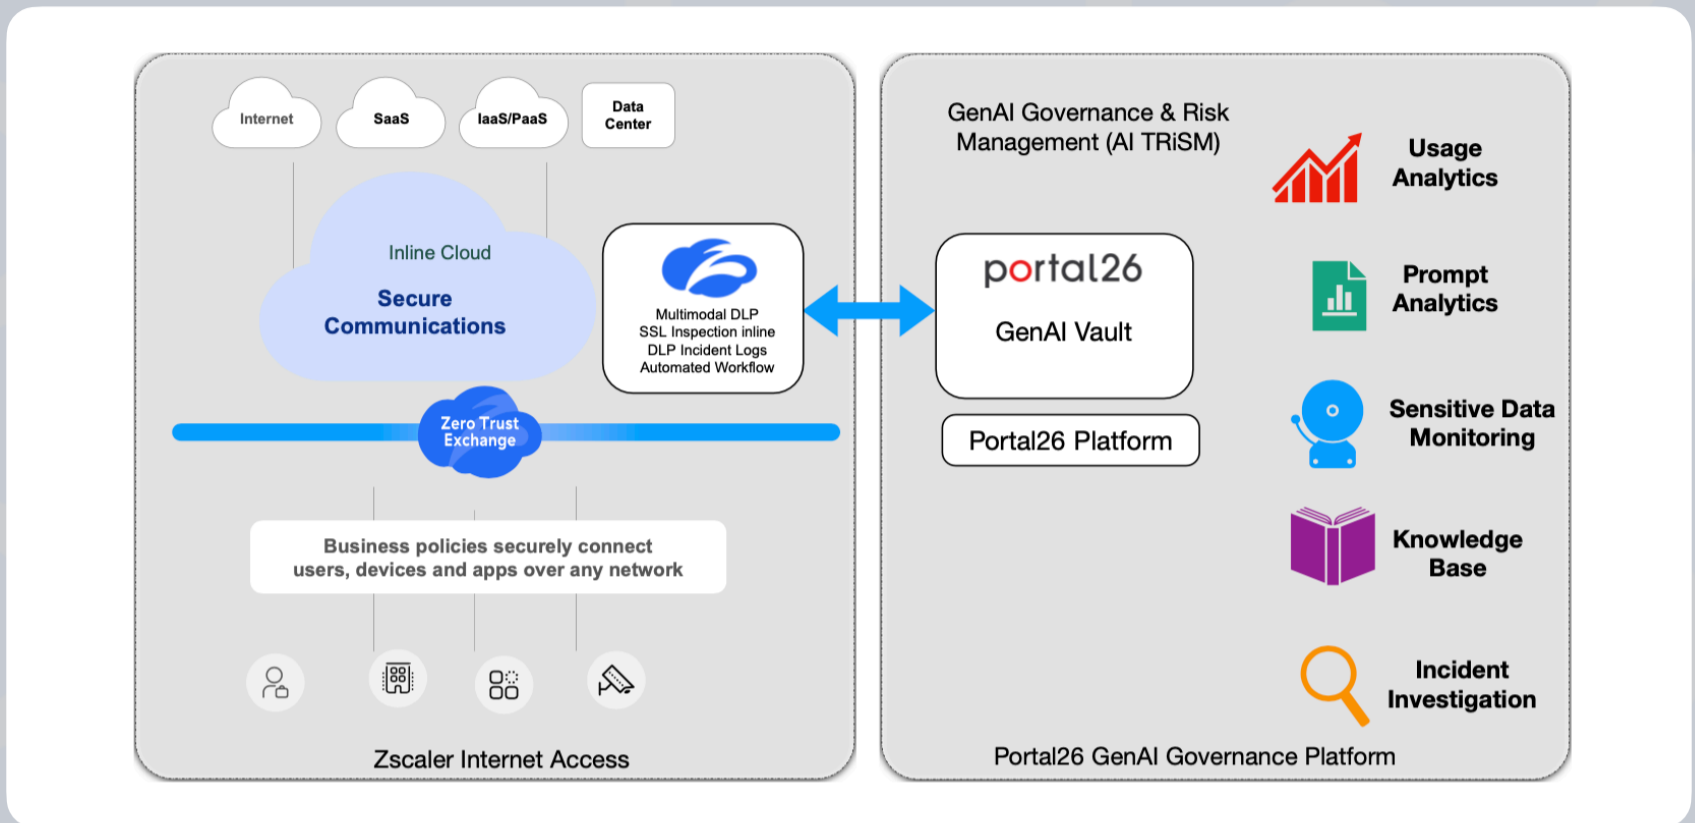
Internet

SaaS

IaaS/PaaS

Data Center

Inline Cloud

Secure Communications

Multimodal DLP
SSL Inspection inline
DLP Incident Logs
Automated Workflow

Zero Trust Exchange

Business policies securely connect users, devices and apps over any network

Zscaler Internet Access

GenAI Governance & Risk Management (AI TRiSM)

portal26

GenAI Vault

Portal26 Platform

Usage Analytics

Prompt Analytics

Sensitive Data Monitoring

Knowledge Base

Incident Investigation

Portal26 GenAI Governance Platform